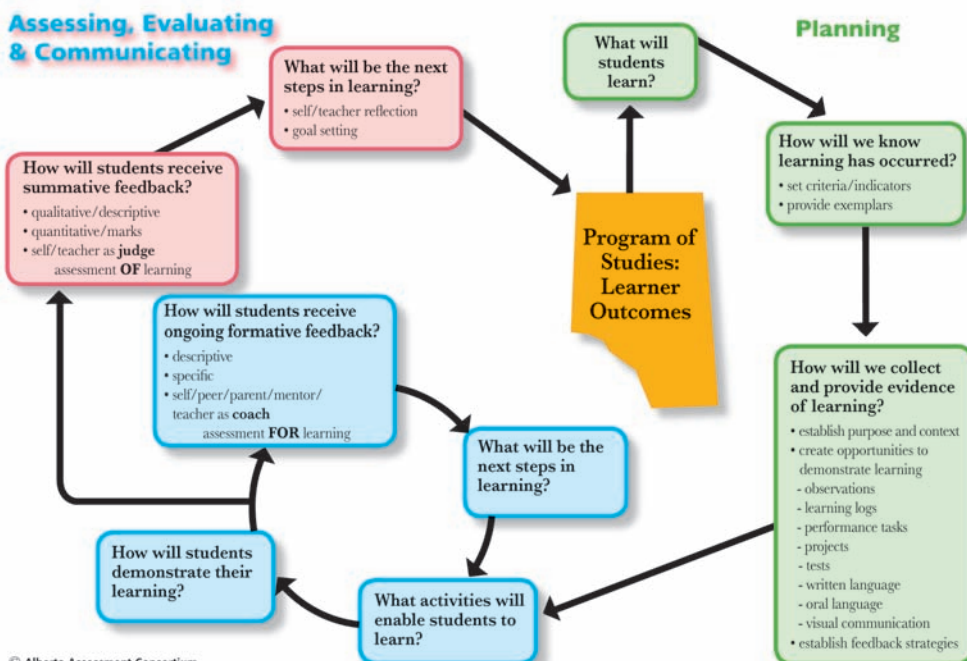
Assessing, Evaluating & Communicating

What will be the next steps in learning?
• self/teacher reflection
• goal setting

What will students learn?

Planning

How will we know learning has occurred?
• set criteria/indicators
• provide exemplars

How will students receive summative feedback?
• qualitative/descriptive
• quantitative/marks
• self/teacher as judge
assessment OF learning

Program of Studies: Learner Outcomes

How will students receive ongoing formative feedback?
• descriptive
• specific
• self/peer/parent/mentor/ teacher as coach
assessment FOR learning

What will be the next steps in learning?

How will we collect and provide evidence of learning?
• establish purpose and context
• create opportunities to demonstrate learning
- observations
- learning logs
- performance tasks
- projects
- tests
- written language
- oral language
- visual communication
• establish feedback strategies

How will students demonstrate their learning?

What activities will enable students to learn?

© Alberta Assessment Consortium